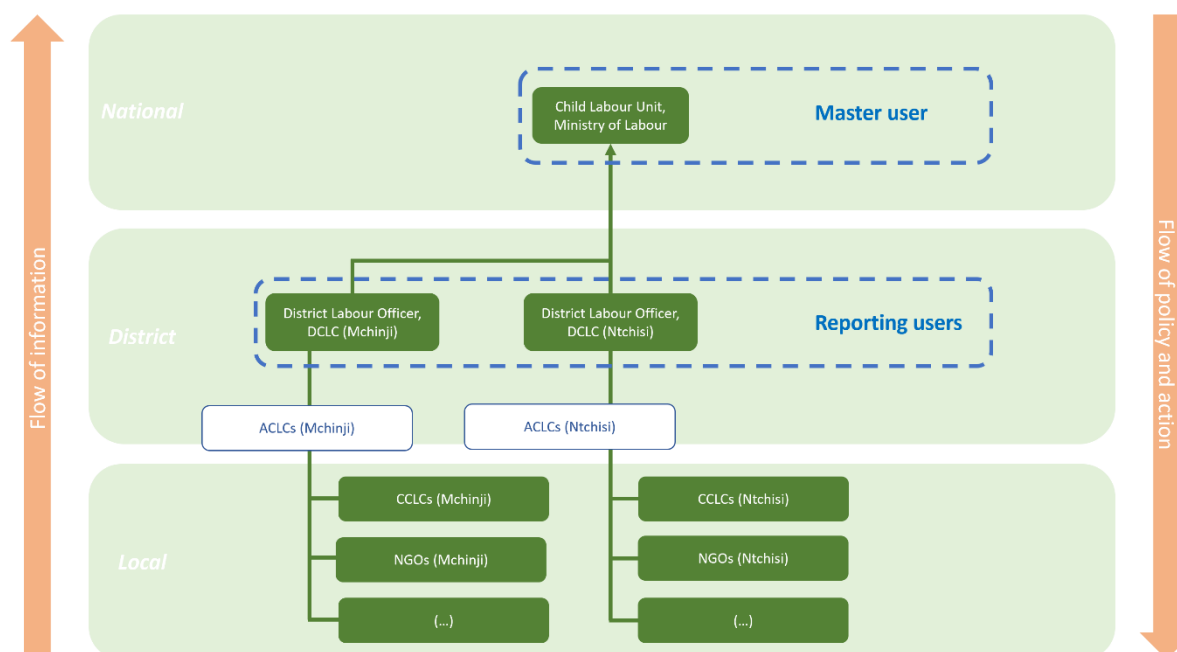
Flow of information

National

Child Labour Unit, Ministry of Labour

Master user

District

District Labour Officer, DCLC (Mchinji)

District Labour Officer, DCLC (Ntchisi)

Reporting users

ACLCs (Mchinji)

ACLCs (Ntchisi)

Local

CCLCs (Mchinji)

NGOs (Mchinji)

(...)

CCLCs (Ntchisi)

NGOs (Ntchisi)

(...)

Flow of policy and action